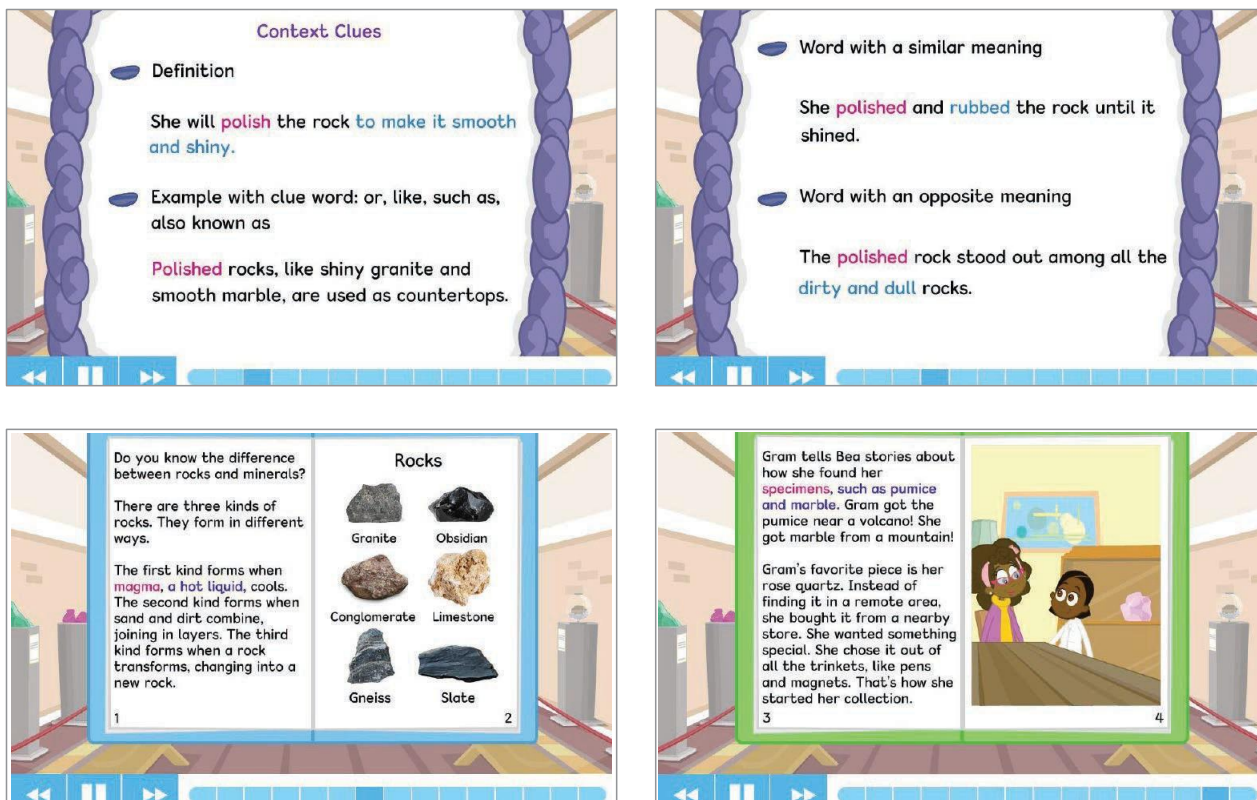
Context Clues

Definition

She will polish the rock to make it smooth and shiny.

Example with clue word: or, like, such as, also known as

Polished rocks, like shiny granite and smooth marble, are used as countertops.

Word with a similar meaning

She polished and rubbed the rock until it shined.

Word with an opposite meaning

The polished rock stood out among all the dirty and dull rocks.

Do you know the difference between rocks and minerals?

There are three kinds of rocks. They form in different ways.

The first kind forms when magma, a hot liquid, cools. The second kind forms when sand and dirt combine, joining in layers. The third kind forms when a rock transforms, changing into a new rock.

1

Rocks

Granite

Obsidian

Conglomerate

Limestone

Gneiss

Slate

2

Gram tells Bea stories about how she found her specimens, such as pumice and marble. Gram got the pumice near a volcano! She got marble from a mountain!

Gram's favorite piece is her rose quartz. Instead of finding it in a remote area, she bought it from a nearby store. She wanted something special. She chose it out of all the trinkets, like pens and magnets. That's how she started her collection.

3

4